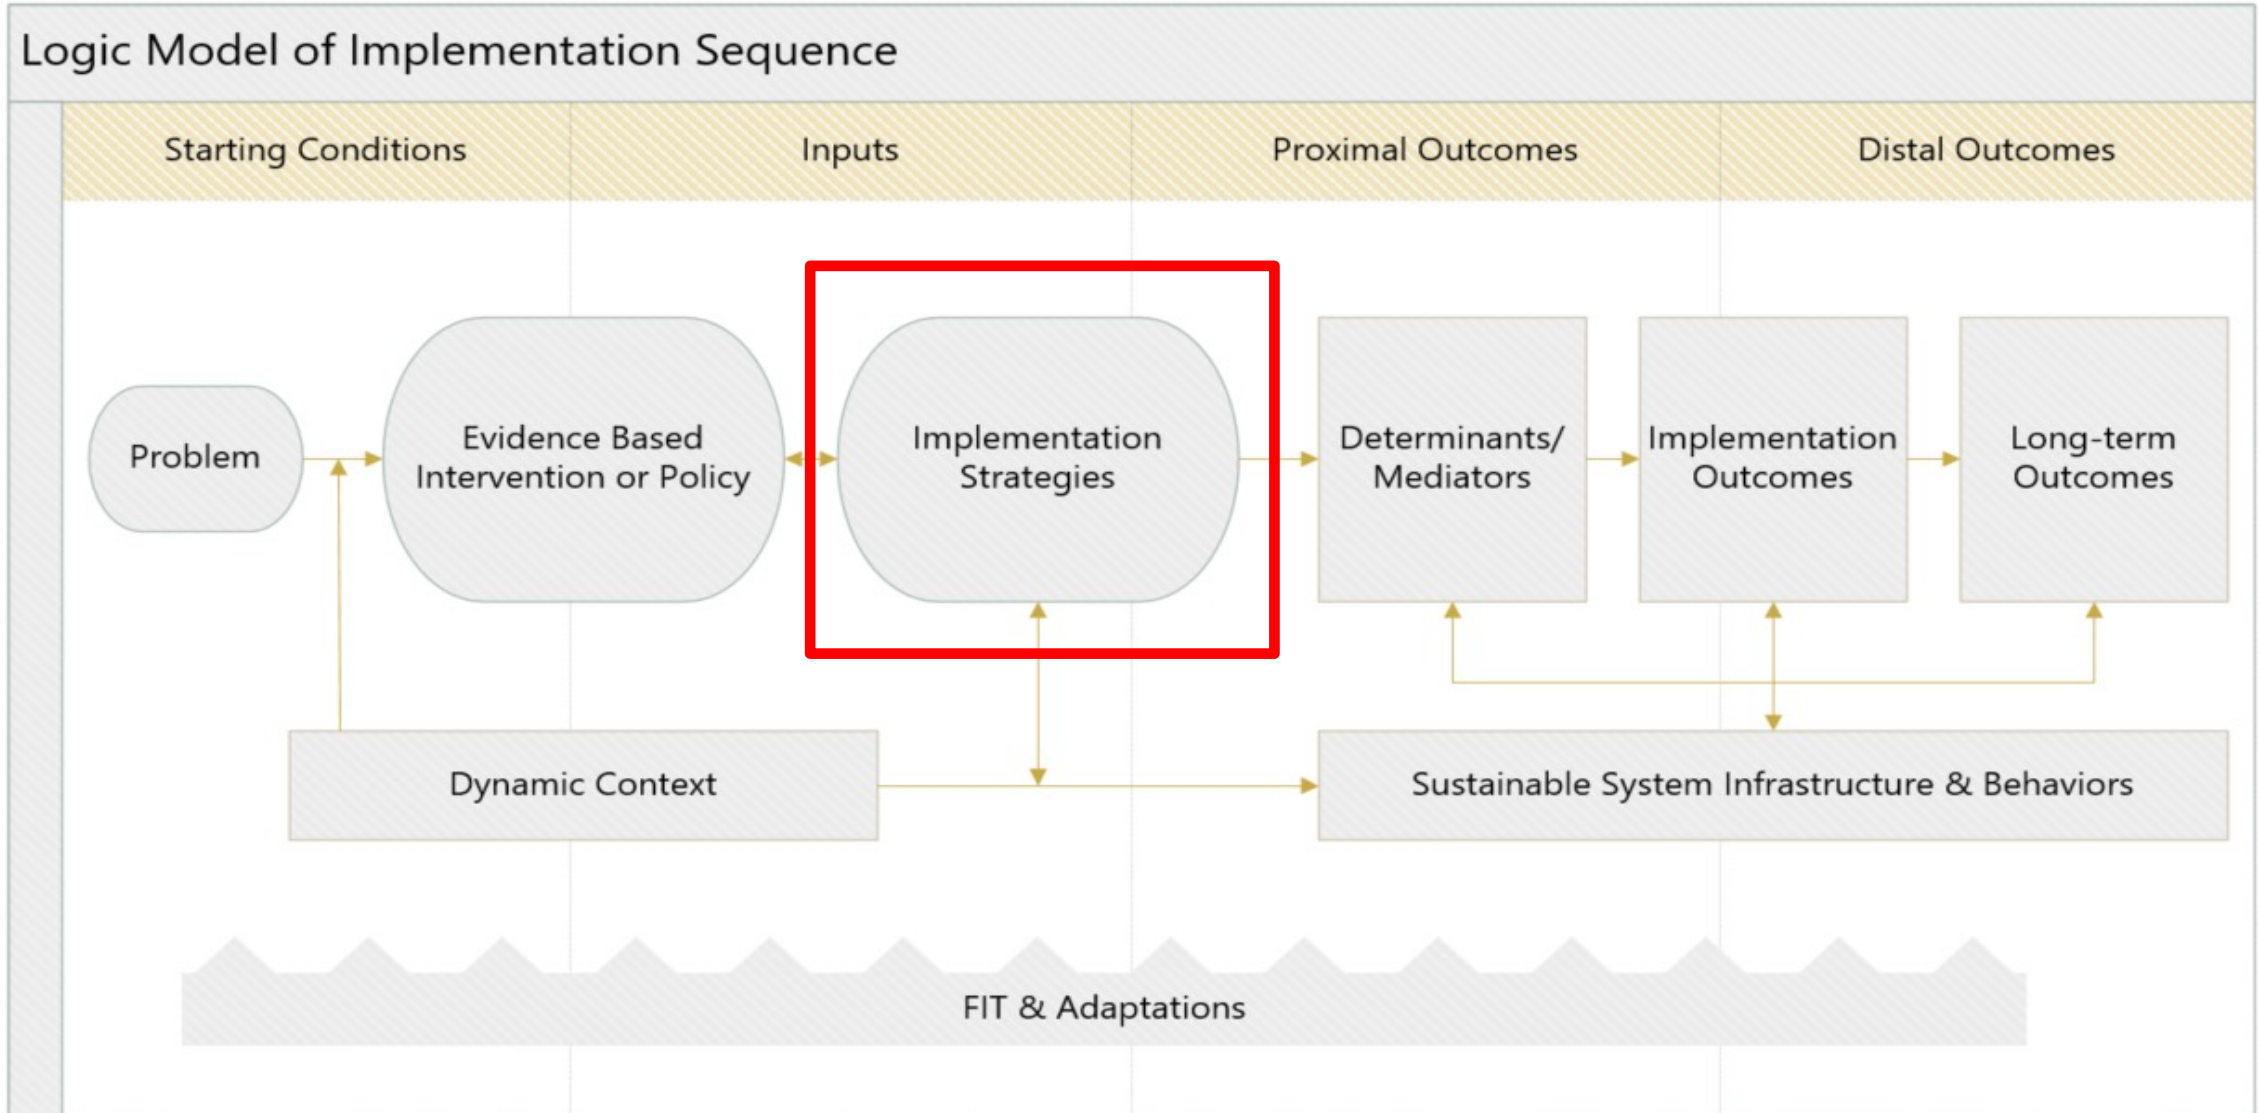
Logic Model of Implementation Sequence

Starting Conditions

Inputs

Proximal Outcomes

Distal Outcomes

Problem

Evidence Based Intervention or Policy

Implementation Strategies

Determinants/ Mediators

Implementation Outcomes

Long-term Outcomes

Dynamic Context

Sustainable System Infrastructure & Behaviors

FIT & Adaptations